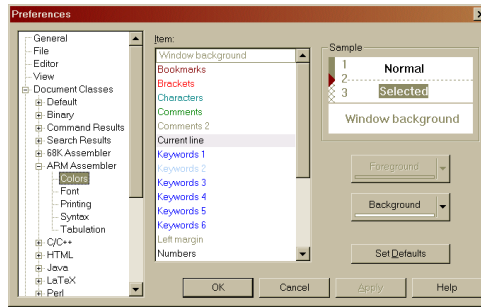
Preferences

General
File
Editor
View
Document Classes
Default
Binary
Command Results
Search Results
68K Assembler
ARM Assembler
Colors
Font
Printing
Syntax
Tabulation
C/C++
HTML
Java
LaTeX
Perl

Item:
Window background
Bookmarks
Brackets
Characters
Comments
Comments 2
Current line
Keywords 1
Keywords 2
Keywords 3
Keywords 4
Keywords 5
Keywords 6
Left margin
Numbers

Sample
1 Normal
2
3 Selected
Window background

Foreground
Background
Set Defaults

OK
Cancel
Apply
Help